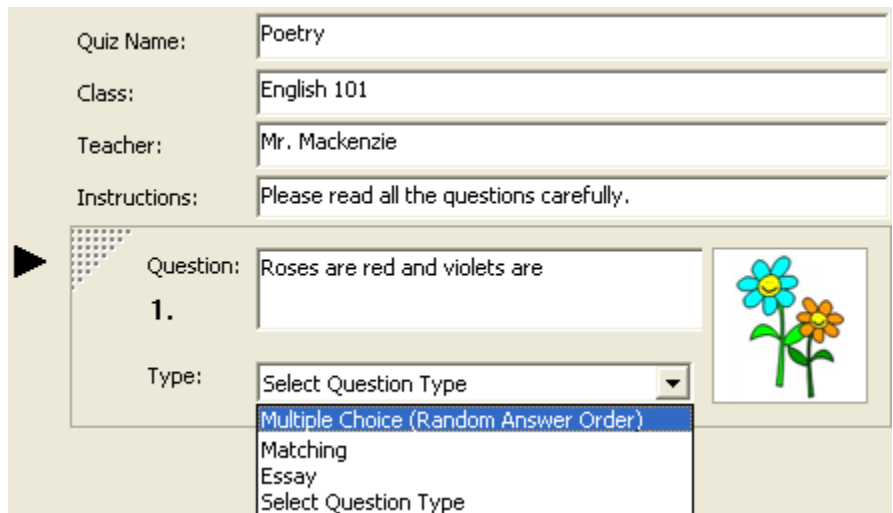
Quiz Name: Poetry

Class: English 101

Teacher: Mr. Mackenzie

Instructions: Please read all the questions carefully.

Question: 1. Roses are red and violets are

Type: Select Question Type

Multiple Choice (Random Answer Order)
Matching
Essay
Select Question Type